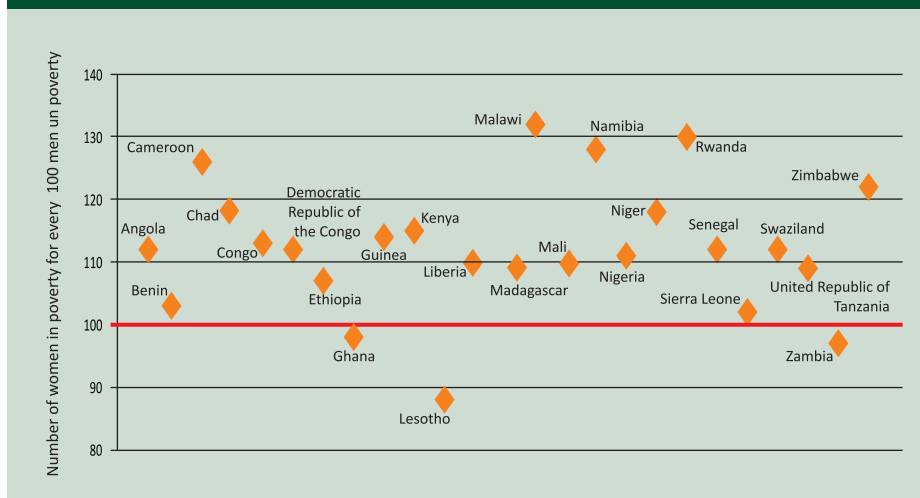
Number of women in poverty for every 100 men un poverty

140
130
120
110
100
90
80

Angola
Benin
Cameroon
Chad
Congo
Democratic Republic of the Congo
Ethiopia
Ghana
Guinea
Kenya
Lesotho
Liberia
Madagascar
Malawi
Mali
Namibia
Nigeria
Niger
Rwanda
Senegal
Sierra Leone
Swaziland
United Republic of Tanzania
Zambia
Zimbabwe